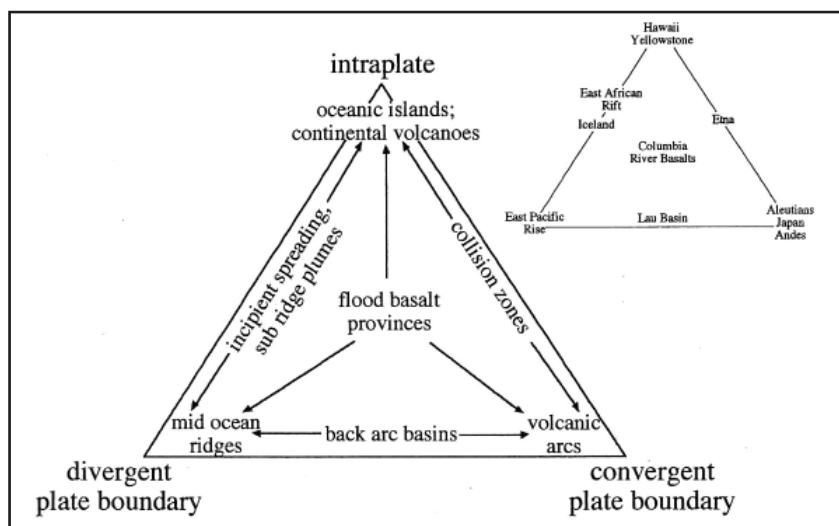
intraplate

oceanic islands; continental volcanoes

incipient spreading, sub ridge plumes

collision zones

flood basalt provinces

mid ocean ridges

back arc basins

volcanic arcs

divergent plate boundary

convergent plate boundary

Hawaii
Yellowstone

East African Rift

Iceland

Etna

Columbia River Basalts

East Pacific Rise

Lau Basin

Aleutians
Japan
Andes